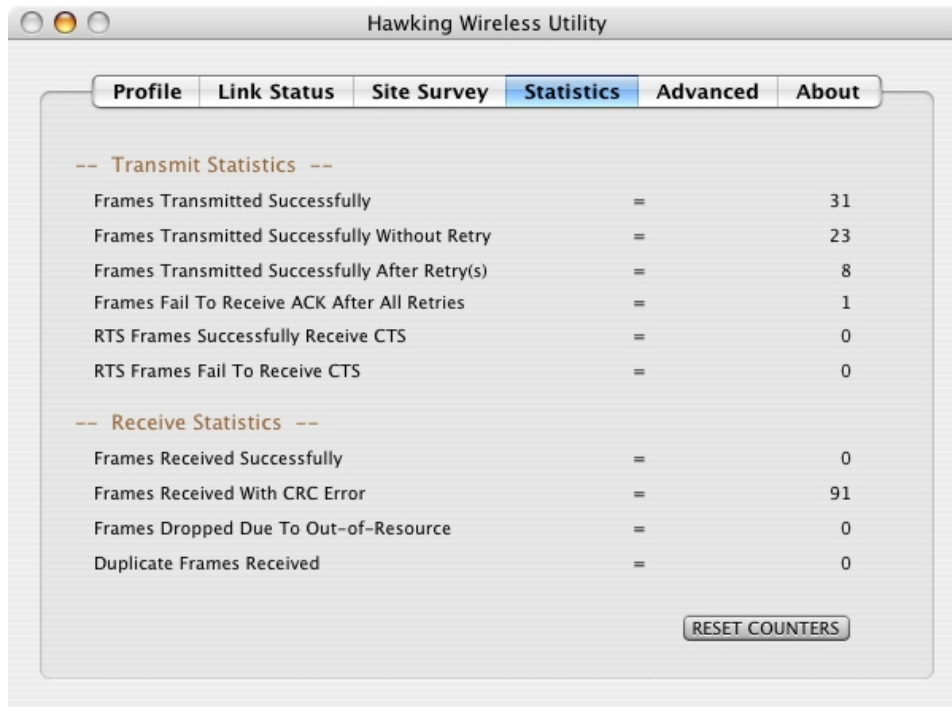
Hawking Wireless Utility

Profile | Link Status | Site Survey | Statistics | Advanced | About

-- Transmit Statistics --

Frames Transmitted Successfully = 31
Frames Transmitted Successfully Without Retry = 23
Frames Transmitted Successfully After Retry(s) = 8
Frames Fail To Receive ACK After All Retries = 1
RTS Frames Successfully Receive CTS = 0
RTS Frames Fail To Receive CTS = 0

-- Receive Statistics --

Frames Received Successfully = 0
Frames Received With CRC Error = 91
Frames Dropped Due To Out-of-Resource = 0
Duplicate Frames Received = 0

RESET COUNTERS